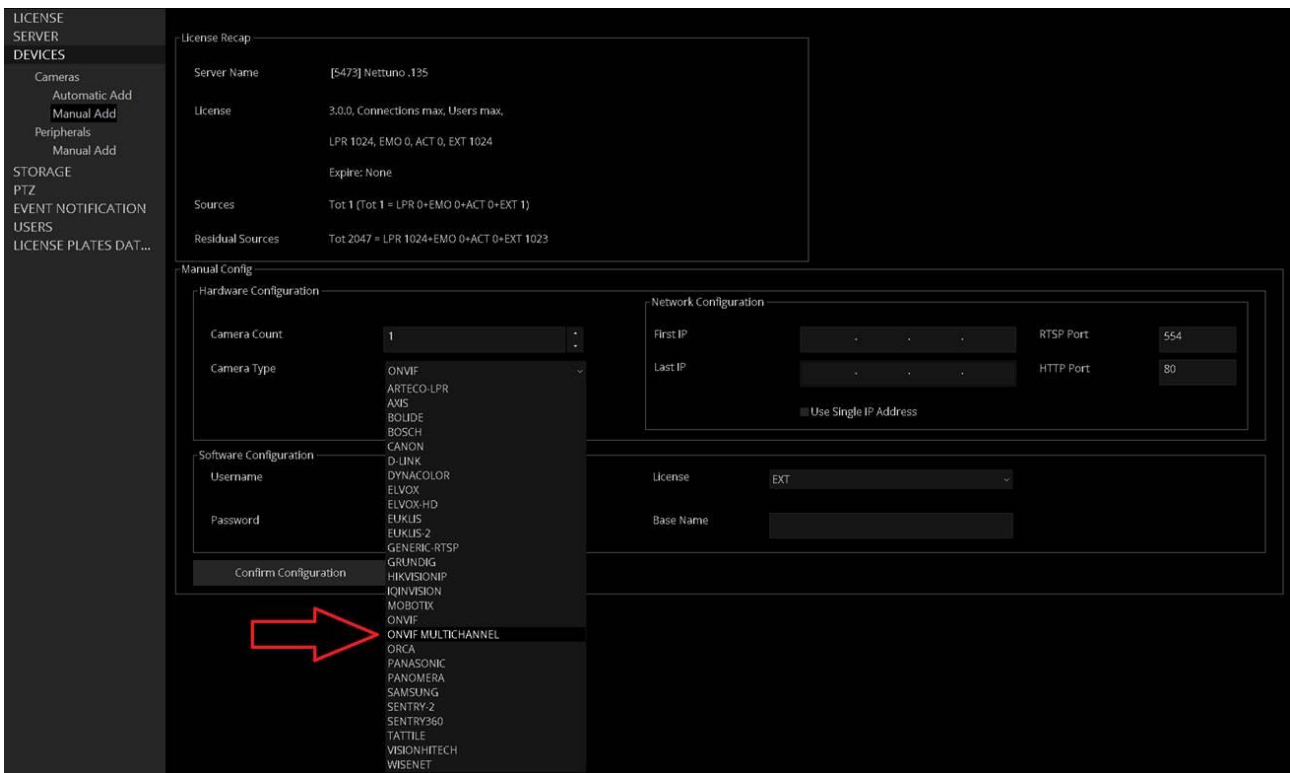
LICENSE
SERVER
DEVICES
Cameras
Automatic Add
Manual Add
Peripherals
Manual Add
STORAGE
PTZ
EVENT NOTIFICATION
USERS
LICENSE PLATES DAT...

License Recap

Server Name [5473] Nettuno .135

License 3.0.0, Connections max, Users max,

LPR 1024, EMO 0, ACT 0, EXT 1024

Expire: None

Sources Tot 1 (Tot 1 = LPR 0+EMO 0+ACT 0+EXT 1)

Residual Sources Tot 2047 = LPR 1024+EMO 0+ACT 0+EXT 1023

Manual Config

Hardware Configuration

Camera Count 1

Camera Type ONVIF

ARTECO-LPR
AXIS
BOLIDE
BOSCH
CANON
D-LINK
DYNACOLOR
ELVOX
ELVOX-HD
EUKLIS
EUKLIS-2
GENERIC-RTSP
GRUNDIG
HIKVISIONIP
IQINVISION
MOBOTIX
ONVIF
ONVIF MULTICHANNEL
ORCA
PANASONIC
PANOMERA
SAMSUNG
SENTRY-2
SENTRY360
TATTILE
VISIONHITECH
WISENET

Network Configuration

First IP . . .

RTSP Port 554

Last IP . . .

HTTP Port 80

Use Single IP Address

Software Configuration

Username

Password

License EXT

Base Name

Confirm Configuration